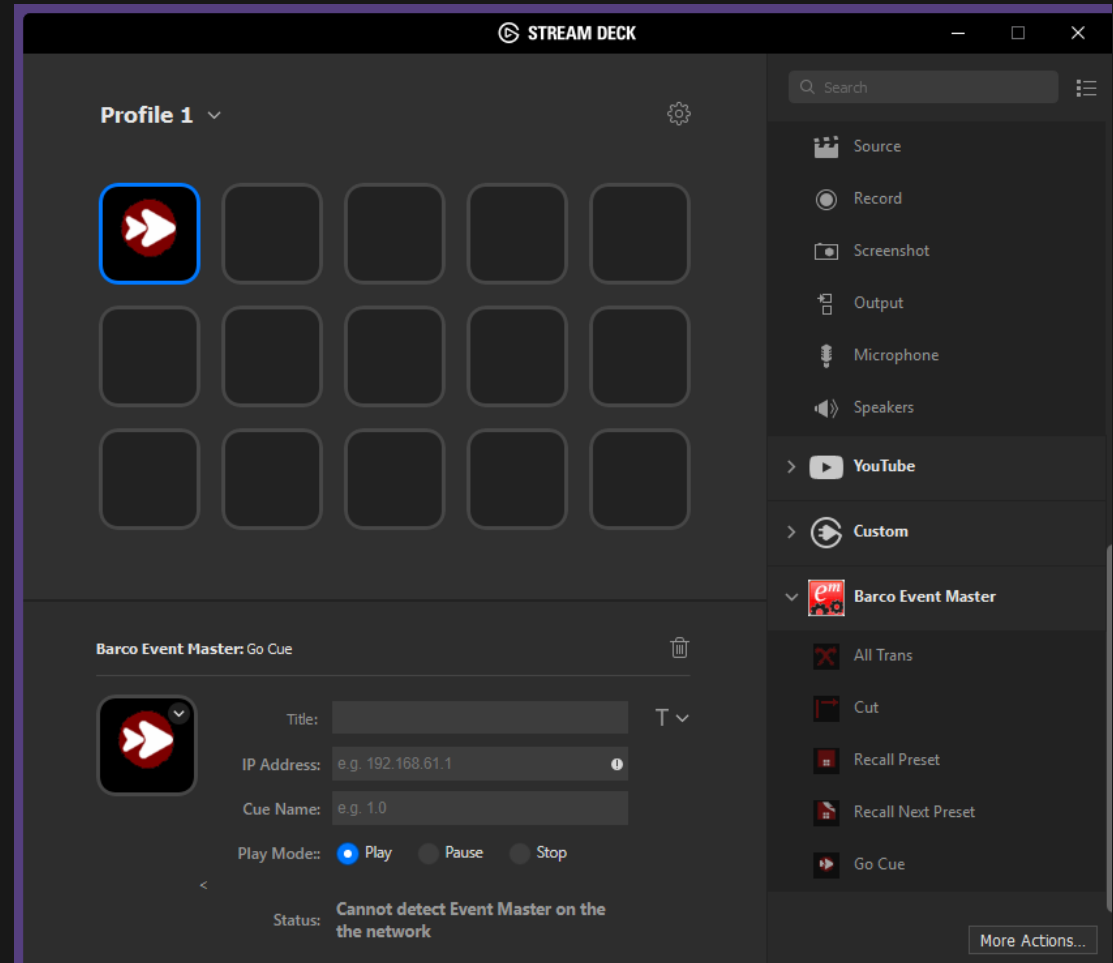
STREAM DECK

Profile 1

Search

Source

Record

Screenshot

Output

Microphone

Speakers

YouTube

Custom

Barco Event Master

All Trans

Cut

Recall Preset

Recall Next Preset

Go Cue

Barco Event Master: Go Cue

Title:

T

IP Address: e.g. 192.168.61.1

Cue Name: e.g. 1.0

Play Mode:: Play Pause Stop

<

Status: Cannot detect Event Master on the the network

More Actions...